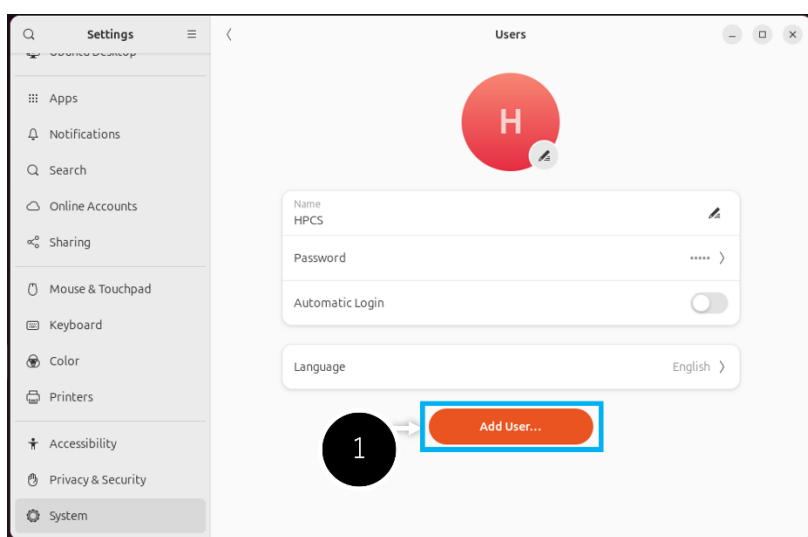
Settings

Ubuntu Desktop

Apps

Notifications

Search

Online Accounts

Sharing

Mouse & Touchpad

Keyboard

Color

Printers

Accessibility

Privacy & Security

System

Users

H

Name
HPCS

Password ••••• 〉

Automatic Login

Language English 〉

1

Add User...